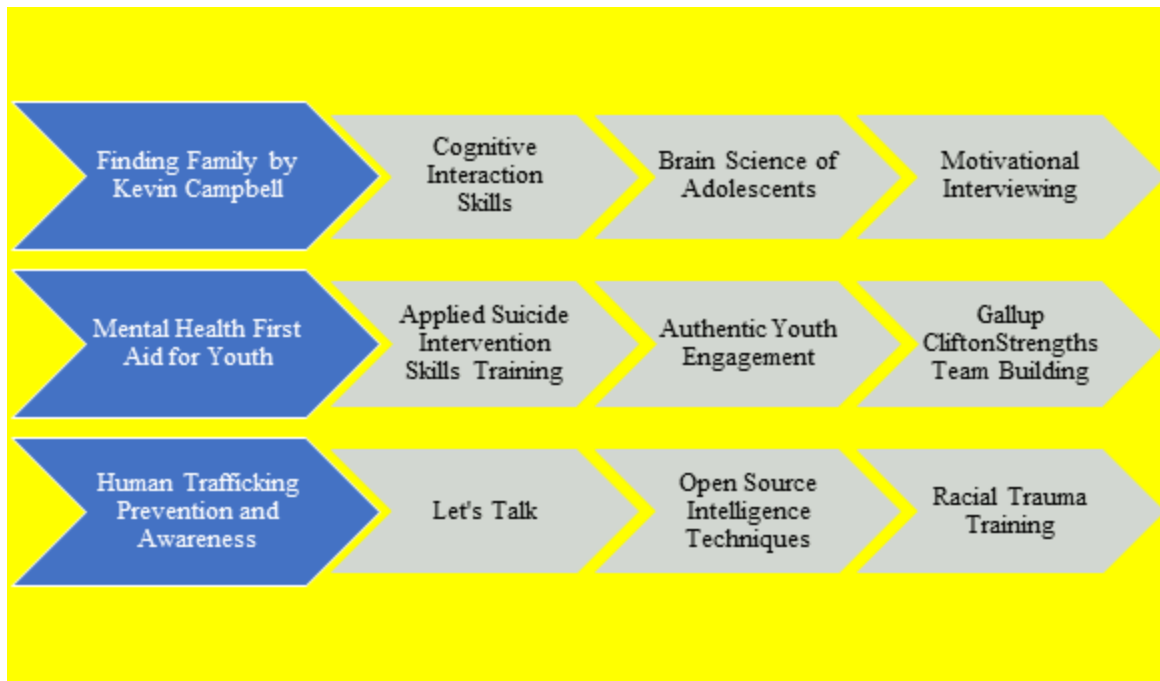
Finding Family by Kevin Campbell

Cognitive Interaction Skills

Brain Science of Adolescents

Motivational Interviewing

Mental Health First Aid for Youth

Applied Suicide Intervention Skills Training

Authentic Youth Engagement

Gallup CliftonStrengths Team Building

Human Trafficking Prevention and Awareness

Let's Talk

Open Source Intelligence Techniques

Racial Trauma Training